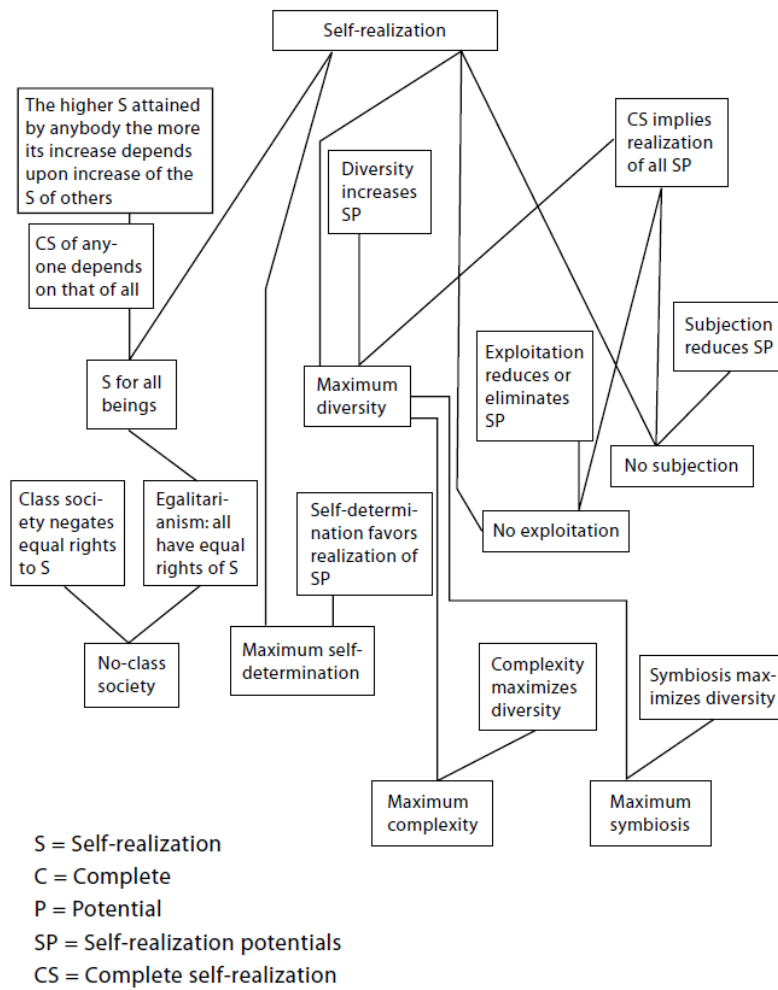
Self-realization

The higher S attained by anybody the more its increase depends upon increase of the S of others

CS of anyone depends on that of all

S for all beings

Class society negates equal rights to S

Egalitarianism: all have equal rights of S

No-class society

Maximum self-determination

Self-determination favors realization of SP

Diversity increases SP

Maximum diversity

CS implies realization of all SP

Exploitation reduces or eliminates SP

Subjection reduces SP

No subjection

No exploitation

Complexity maximizes diversity

Symbiosis maximizes diversity

Maximum complexity

Maximum symbiosis

S = Self-realization
C = Complete
P = Potential
SP = Self-realization potentials
CS = Complete self-realization